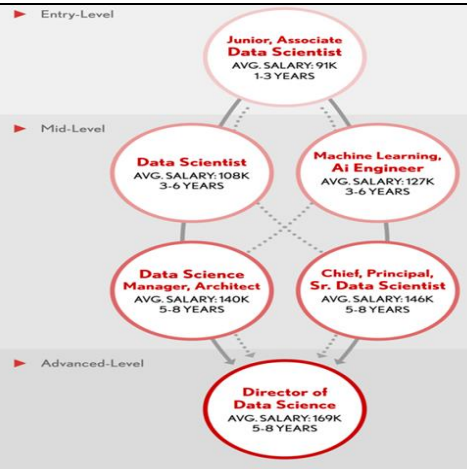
Entry-Level

Junior, Associate Data Scientist
AVG. SALARY: 91K
1-3 YEARS

Mid-Level

Data Scientist
AVG. SALARY: 108K
3-6 YEARS

Machine Learning, Ai Engineer
AVG. SALARY: 127K
3-6 YEARS

Data Science Manager, Architect
AVG. SALARY: 140K
5-8 YEARS

Chief, Principal, Sr. Data Scientist
AVG. SALARY: 146K
5-8 YEARS

Advanced-Level

Director of Data Science
AVG. SALARY: 169K
5-8 YEARS